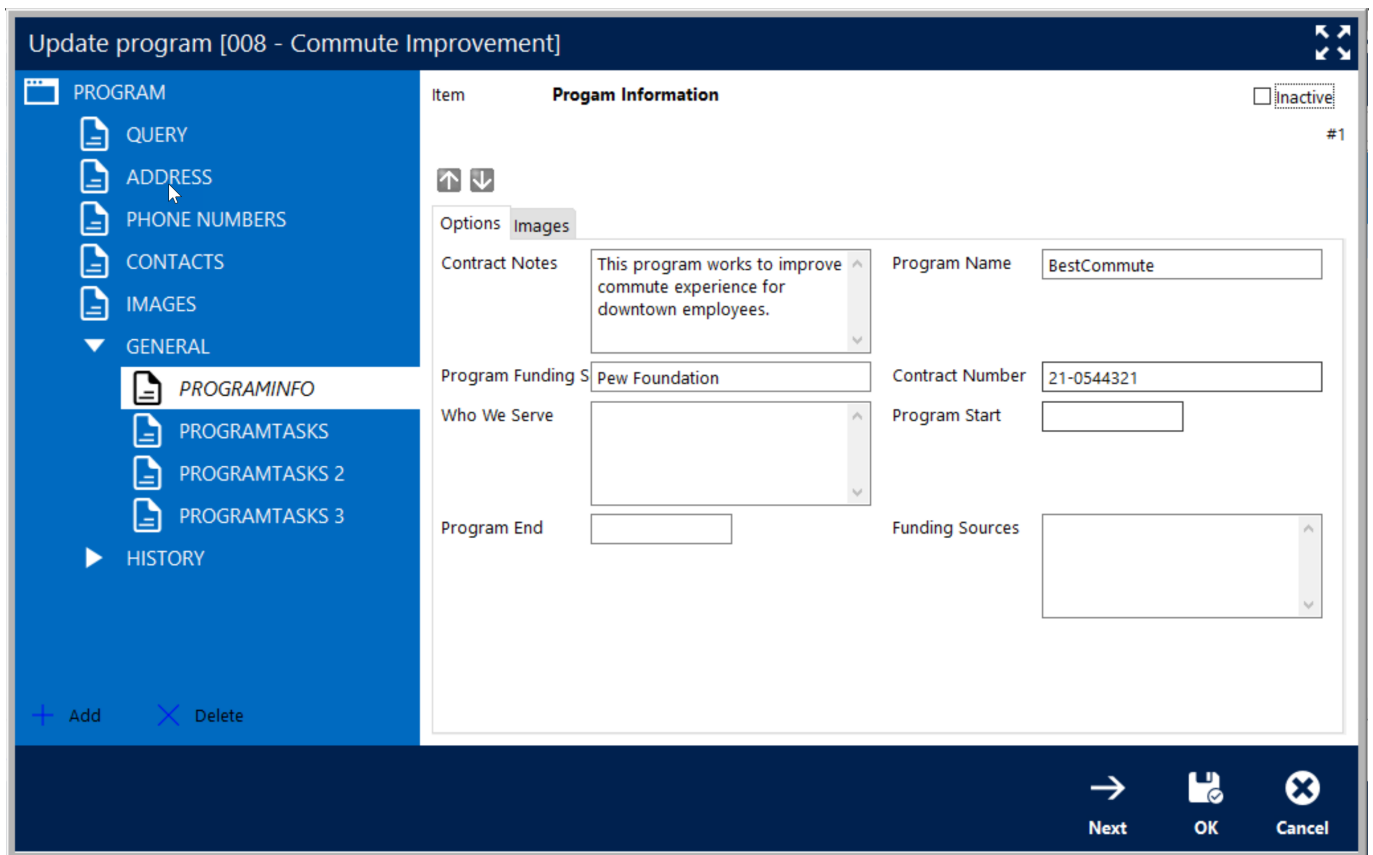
Update program [008 - Commute Improvement]

PROGRAM
QUERY
ADDRESS
PHONE NUMBERS
CONTACTS
IMAGES
GENERAL
PROGRAMINFO
PROGRAMTASKS
PROGRAMTASKS 2
PROGRAMTASKS 3
HISTORY

Add
Delete

Item Progam Information
Inactive
#1

Options Images

Contract Notes
This program works to improve commute experience for downtown employees.

Program Name
BestCommute

Program Funding S
Pew Foundation

Contract Number
21-0544321

Who We Serve

Program Start

Program End

Funding Sources

Next OK Cancel